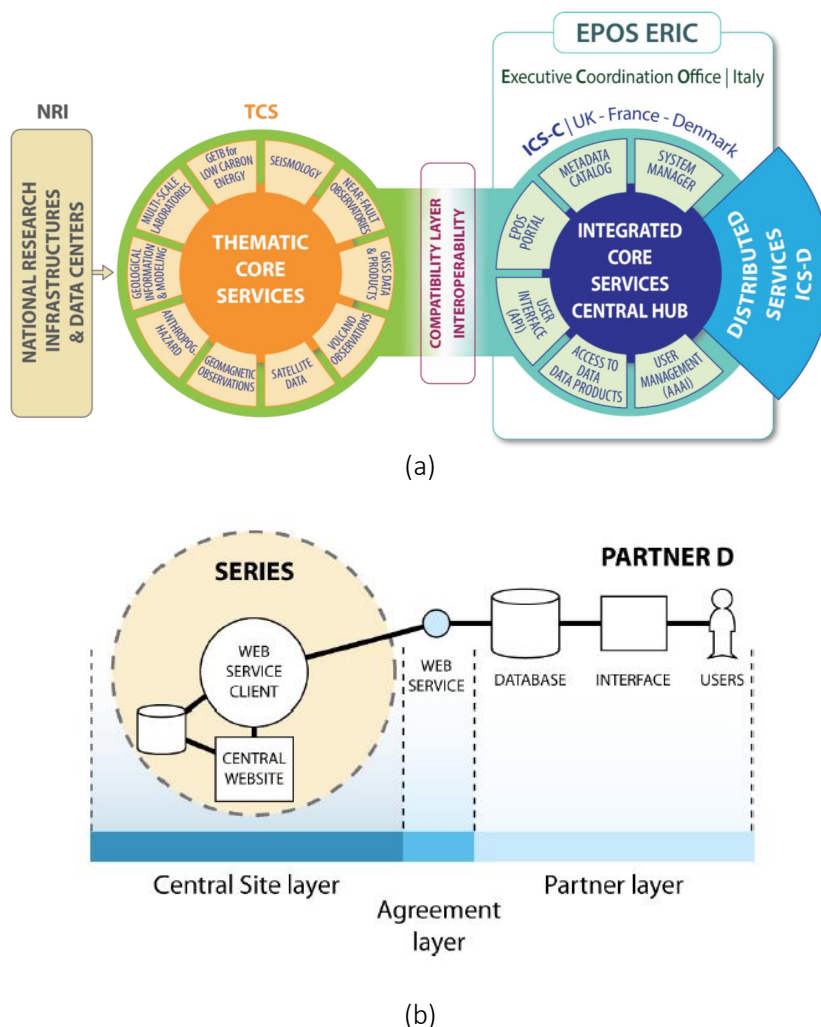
EPOS ERIC

Executive Coordination Office | Italy

NRI

TCS

ICS-C | UK - France - Denmark

NATIONAL RESEARCH INFRASTRUCTURES & DATA CENTERS

GETB for LOW CARBON ENERGY

SEISMOLOGY

NEAR-FAULT OBSERVATORIES

GNSS DATA & PRODUCTS

VOLCANO OBSERVATIONS

SATELLITE DATA

GEOMAGNETIC OBSERVATIONS

ANTHROPOG. HAZARD

GEOLOGICAL INFORMATION & MODELING

MULTI-SCALE LABORATORIES

THEMATIC CORE SERVICES

COMPATIBILITY LAYER INTEROPERABILITY

METADATA CATALOG

SYSTEM MANAGER

EPOS PORTAL

USER INTERFACE (API)

ACCESS TO DATA DATA PRODUCTS

USER MANAGEMENT (AAAI)

INTEGRATED CORE SERVICES CENTRAL HUB

DISTRIBUTED SERVICES ICS-D

(a)

SERIES

PARTNER D

WEB SERVICE CLIENT

CENTRAL WEBSITE

WEB SERVICE

DATABASE

INTERFACE

USERS

Central Site layer

Agreement layer

Partner layer

(b)